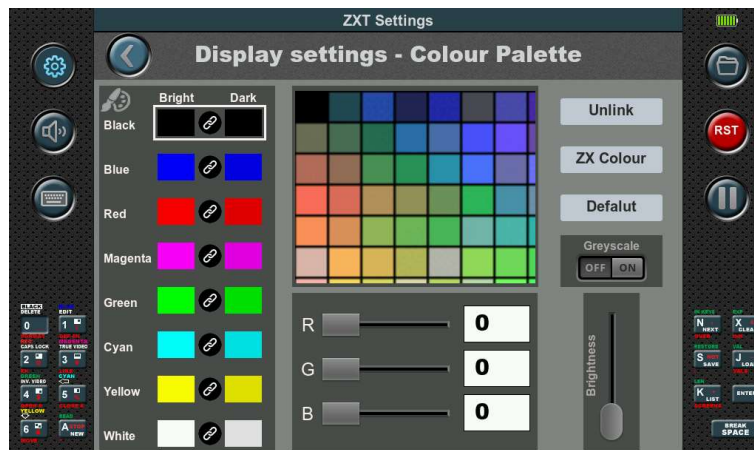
ZXT Settings

Display settings - Colour Palette

Bright Dark

Black

Blue

Red

Magenta

Green

Cyan

Yellow

White

Unlink

ZX Colour

Defalut

Greyscale

OFF ON

R 0

G 0

B 0

Brightness

RST

BLACK DELETE
0
EDIT 1
CAPS LOCK 2
TRUE VIDEO 3
INV. VIDEO 4
5
6
A STOP NEW

N NEXT
X CLEAR
S SAVE
J LOAD
K LIST
ENTER
BREAK SPACE